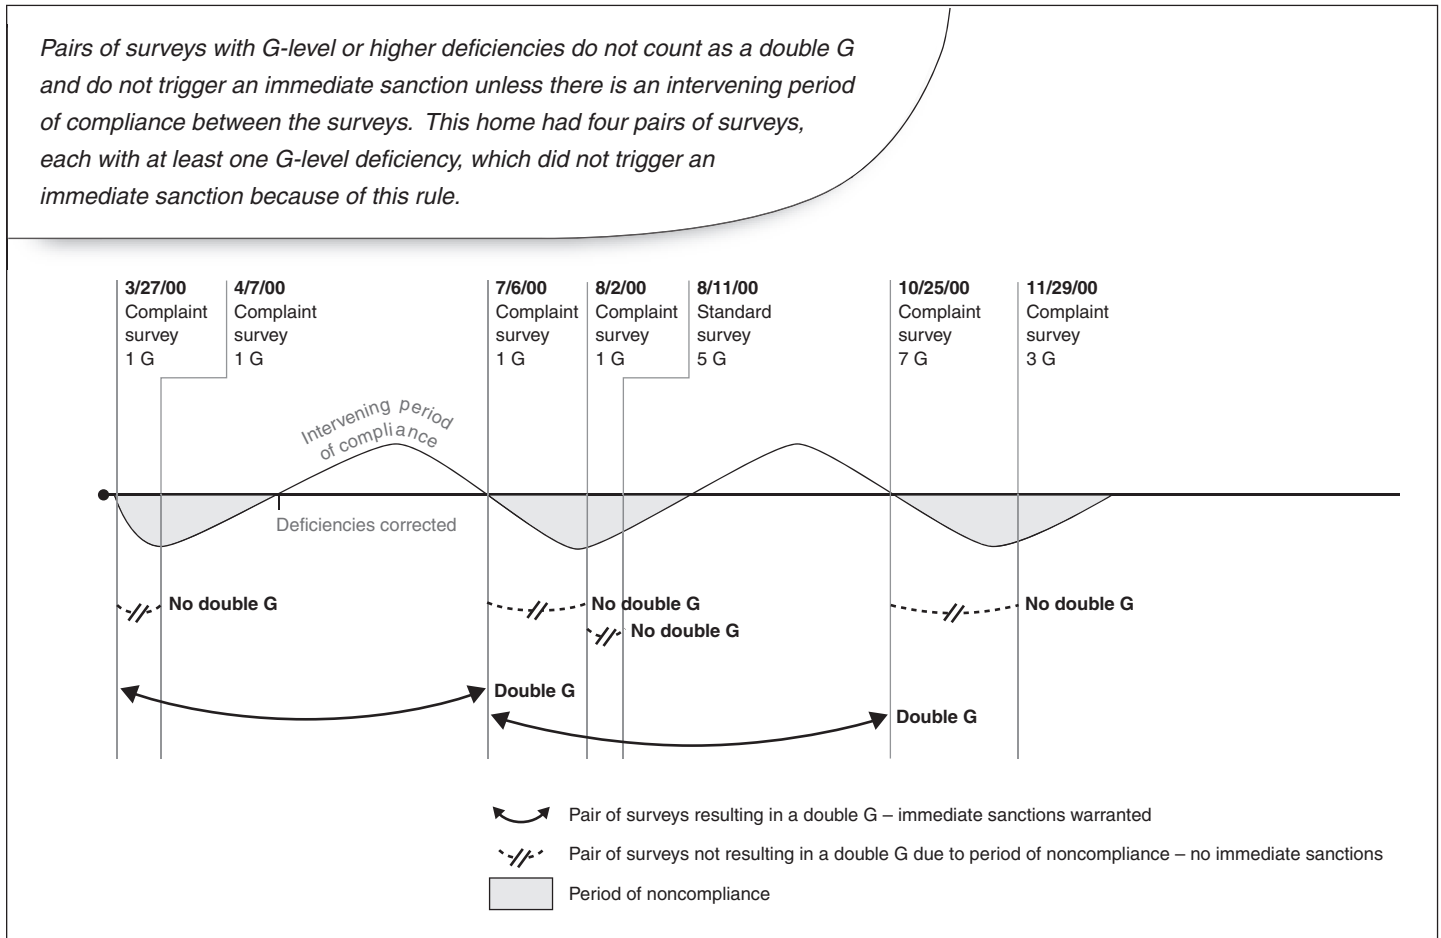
Pairs of surveys with G-level or higher deficiencies do not count as a double G and do not trigger an immediate sanction unless there is an intervening period of compliance between the surveys. This home had four pairs of surveys, each with at least one G-level deficiency, which did not trigger an immediate sanction because of this rule.

3/27/00
Complaint survey
1 G

4/7/00
Complaint survey
1 G

7/6/00
Complaint survey
1 G

8/2/00
Complaint survey
1 G

8/11/00
Standard survey
5 G

10/25/00
Complaint survey
7 G

11/29/00
Complaint survey
3 G

Intervening period of compliance

Deficiencies corrected

No double G

No double G

No double G

No double G

Double G

Double G

Pair of surveys resulting in a double G – immediate sanctions warranted

Pair of surveys not resulting in a double G due to period of noncompliance – no immediate sanctions

Period of noncompliance